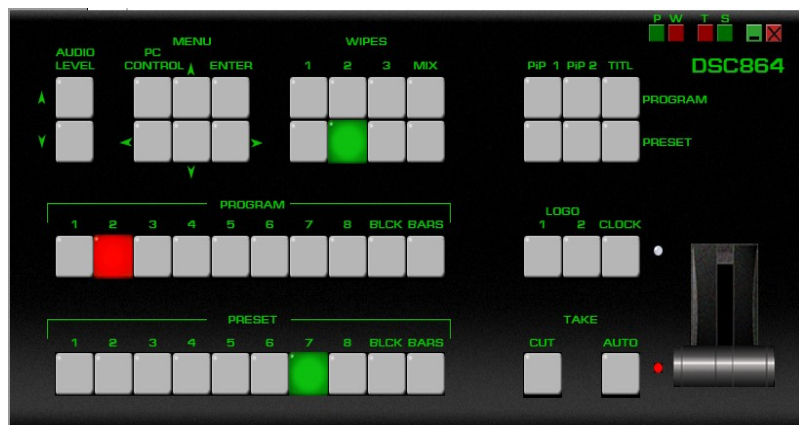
P W T S

DSC864

AUDIO LEVEL

MENU

PC CONTROL

ENTER

WIPES

1 2 3 MIX

PiP 1 PiP 2 TITL

PROGRAM

PRESET

PROGRAM

1 2 3 4 5 6 7 8 BLCK BARS

LOGO

1 2 CLOCK

PRESET

1 2 3 4 5 6 7 8 BLCK BARS

TAKE

CUT AUTO